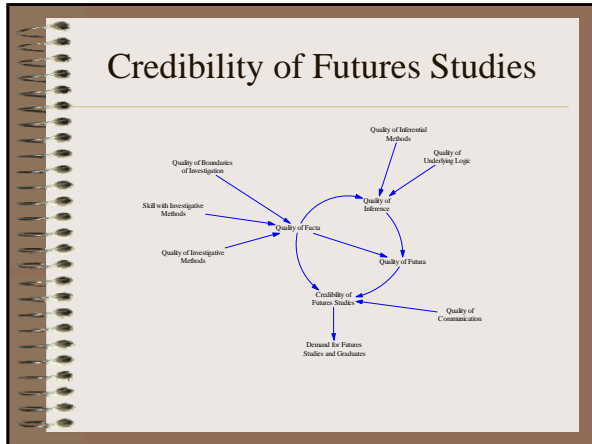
Credibility of Futures Studies

Quality of Inferential Methods

Quality of Underlying Logic

Quality of Boundaries of Investigation

Quality of Inference

Skill with Investigative Methods

Quality of Facta

Quality of Investigative Methods

Quality of Futura

Credibility of Futures Studies

Quality of Communication

Demand for Futures Studies and Graduates